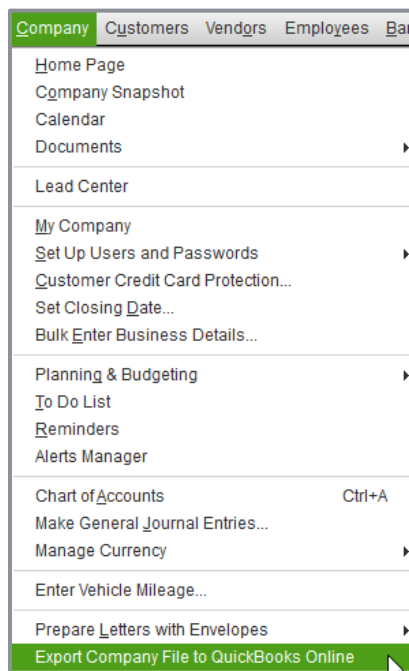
Company Customers Vendors Employees Ba

Home Page
Company Snapshot
Calendar
Documents

Lead Center

My Company
Set Up Users and Passwords
Customer Credit Card Protection...
Set Closing Date...
Bulk Enter Business Details...

Planning & Budgeting
To Do List
Reminders
Alerts Manager

Chart of Accounts Ctrl+A
Make General Journal Entries...
Manage Currency

Enter Vehicle Mileage...

Prepare Letters with Envelopes
Export Company File to QuickBooks Online